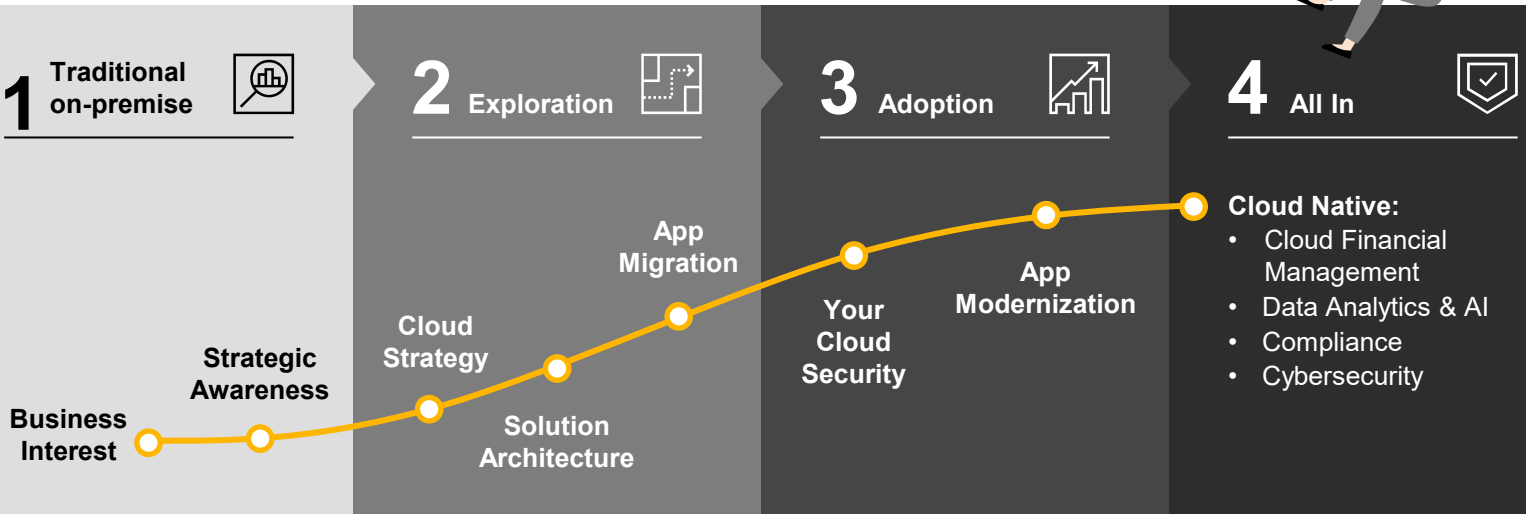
1 Traditional on-premise

2 Exploration

3 Adoption

4 All In

Business Interest

Strategic Awareness

Cloud Strategy

Solution Architecture

App Migration

Your Cloud Security

App Modernization

Cloud Native:
• Cloud Financial Management
• Data Analytics & AI
• Compliance
• Cybersecurity